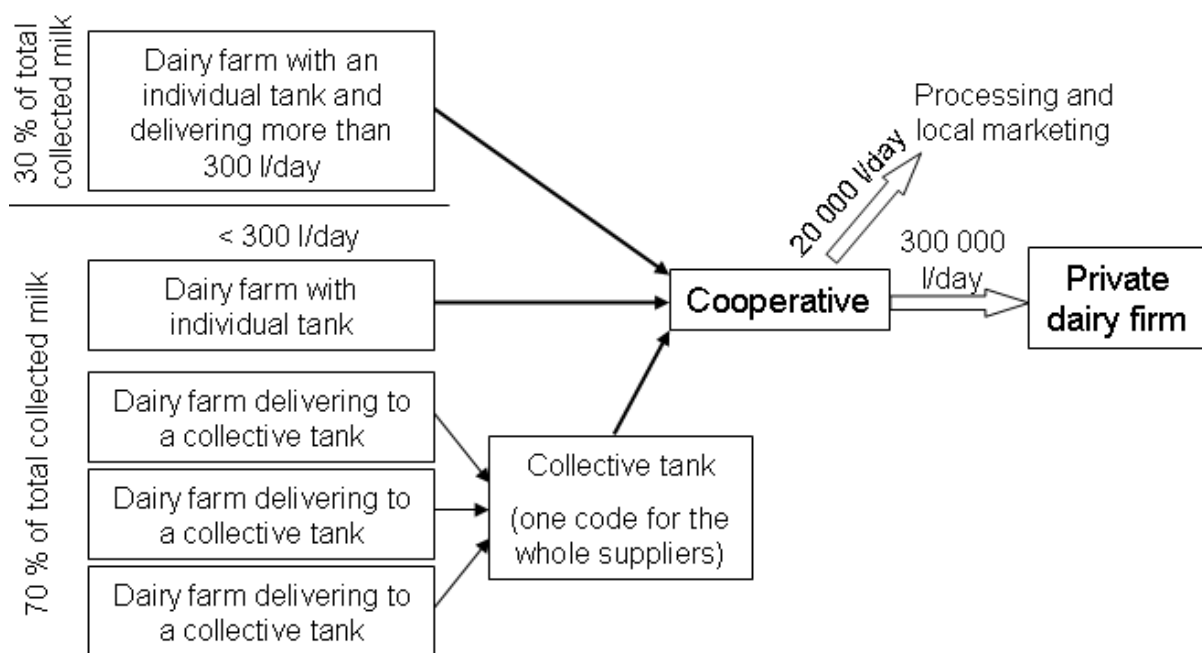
30 % of total collected milk

Dairy farm with an individual tank and delivering more than 300 l/day

< 300 l/day

70 % of total collected milk

Dairy farm with individual tank

Dairy farm delivering to a collective tank

Dairy farm delivering to a collective tank

Dairy farm delivering to a collective tank

Collective tank (one code for the whole suppliers)

Cooperative

20 000 l/day

Processing and local marketing

300 000 l/day

Private dairy firm